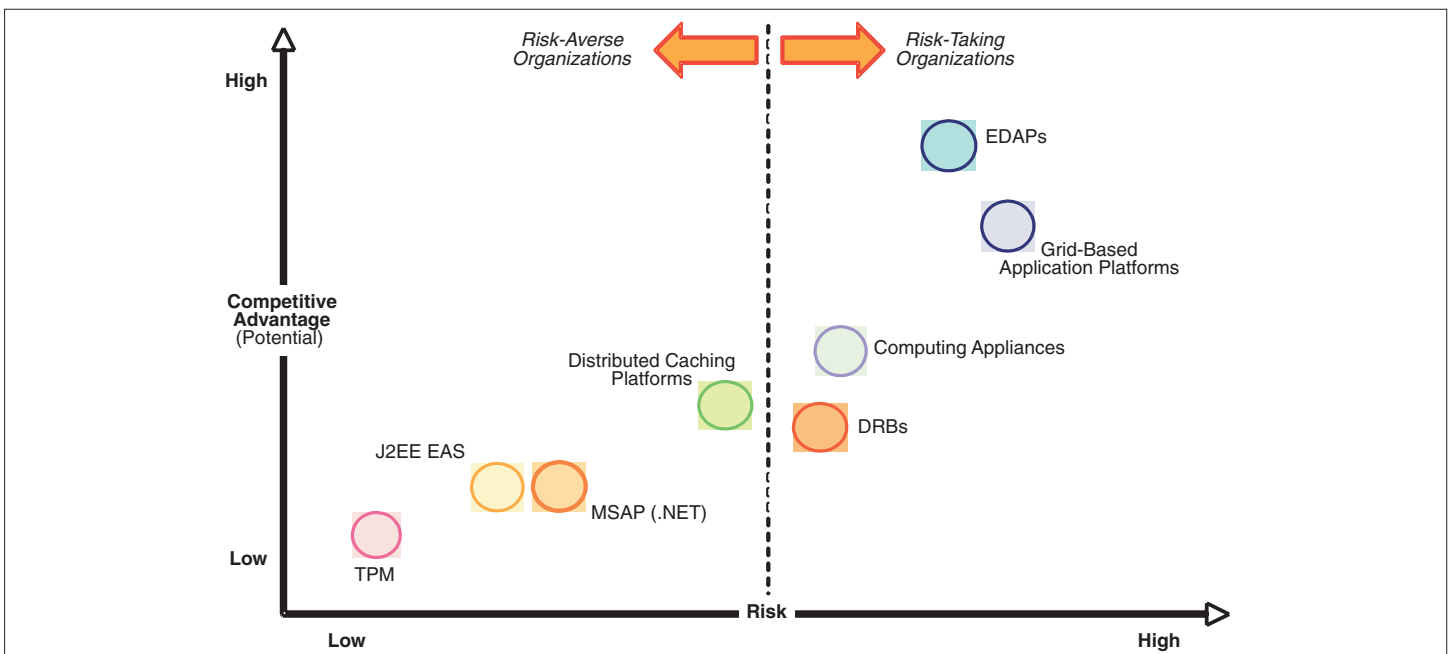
Risk-Averse Organizations

Risk-Taking Organizations

High

Competitive Advantage (Potential)

Low

EDAPs

Grid-Based Application Platforms

Computing Appliances

DRBs

Distributed Caching Platforms

J2EE EAS

MSAP (.NET)

TPM

Risk

Low

High